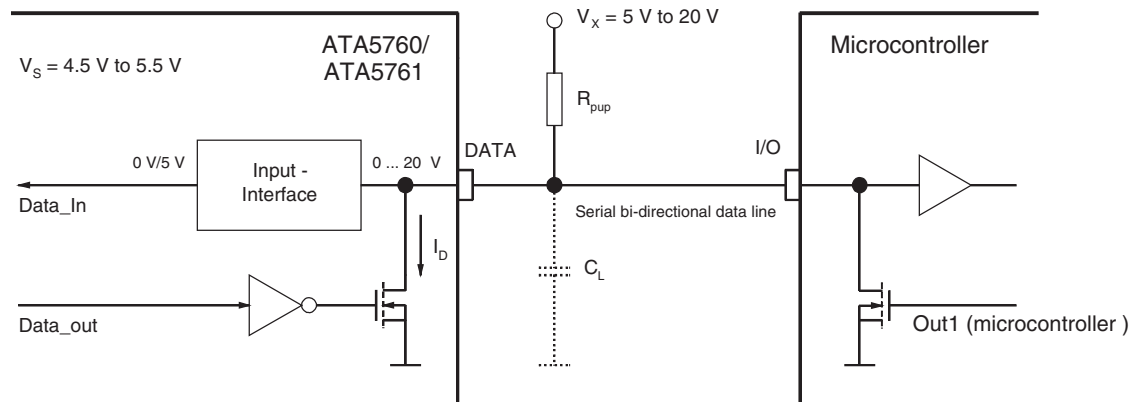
$V_X$ = 5 V to 20 V

ATA5760/
ATA5761

Microcontroller

$V_S$ = 4.5 V to 5.5 V

$R_{pup}$

0 V/5 V

Input - Interface

0 ... 20 V

DATA

I/O

Data_In

Serial bi-directional data line

$I_D$

$C_L$

Data_out

Out1 (microcontroller )